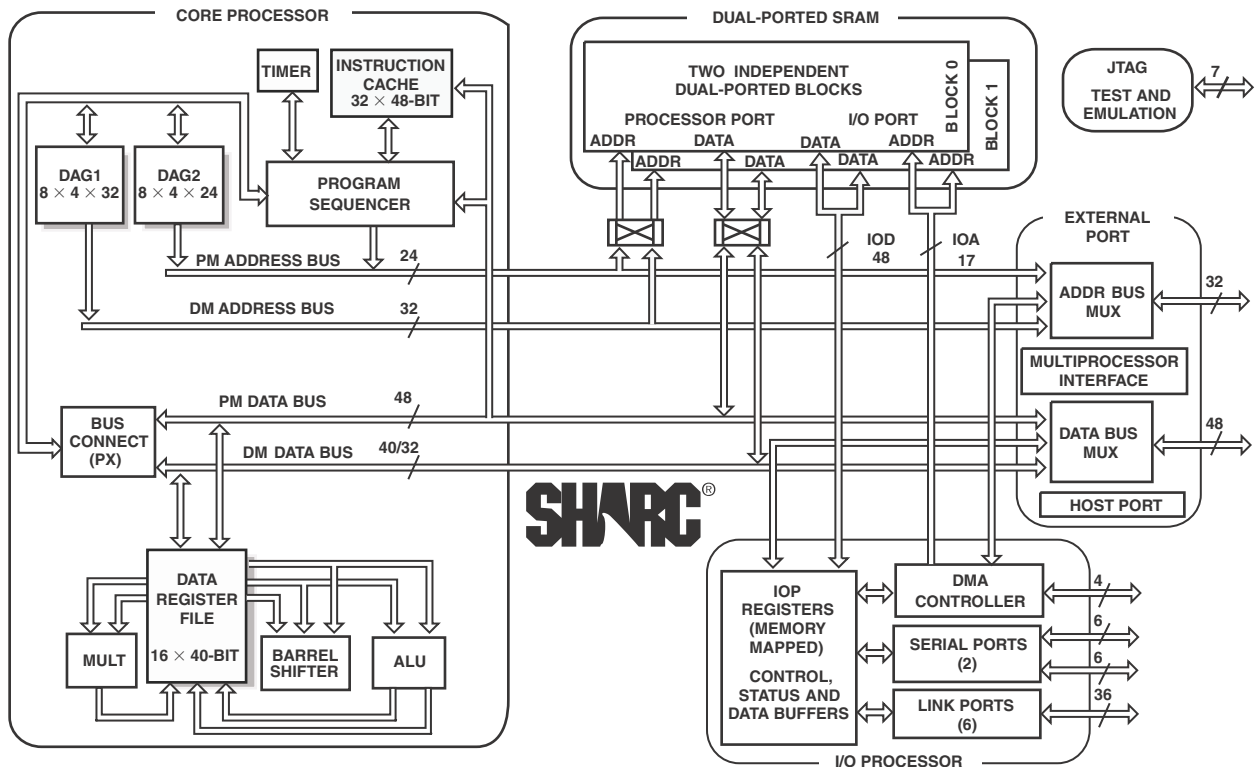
CORE PROCESSOR

TIMER

INSTRUCTION CACHE $32 \times 48$-BIT

DAG1 $8 \times 4 \times 32$

DAG2 $8 \times 4 \times 24$

PROGRAM SEQUENCER

PM ADDRESS BUS

24

DM ADDRESS BUS

32

BUS CONNECT (PX)

PM DATA BUS

48

DM DATA BUS

40/32

DATA REGISTER FILE $16 \times 40$-BIT

MULT

BARREL SHIFTER

ALU

DUAL-PORTED SRAM

TWO INDEPENDENT DUAL-PORTED BLOCKS

PROCESSOR PORT

I/O PORT

BLOCK 0

BLOCK 1

ADDR

DATA

DATA

ADDR

ADDR

DATA

DATA

ADDR

IOD 48

IOA 17

JTAG

TEST AND EMULATION

7

EXTERNAL PORT

ADDR BUS MUX

32

MULTIPROCESSOR INTERFACE

DATA BUS MUX

48

HOST PORT

SHARC®

IOP REGISTERS (MEMORY MAPPED)

CONTROL, STATUS AND DATA BUFFERS

DMA CONTROLLER

4

SERIAL PORTS (2)

6

6

LINK PORTS (6)

36

I/O PROCESSOR